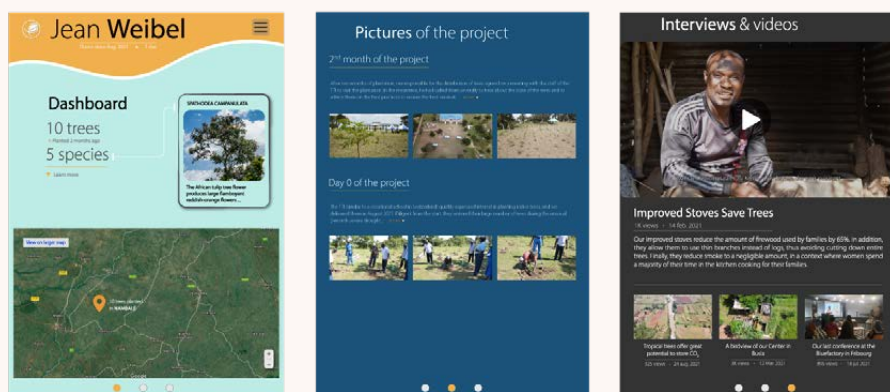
Jean Weibel

Dashboard

10 trees

5 species

SPATHODEA CAMPANULATA

The African tulip tree flower produces large flamboyant reddish-orange flowers...

View on larger map

NAMBALE

Google

Pictures of the project

2nd month of the project

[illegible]

Day 0 of the project

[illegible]

Interviews & videos

Improved Stoves Save Trees

14 views · 14 feb. 2021

Our improved stoves reduce the amount of firewood used by families by 65%. In addition, they allow them to use thin branches instead of logs, thus avoiding cutting down entire trees. Finally, they reduce smoke to a negligible amount, in a context where women spend a majority of their time in the kitchen cooking for their families.

Tropical trees offer great potential to store $CO_2$

A birdview of our Center in Busia

Our last conference at the Bluefactory in Fribourg